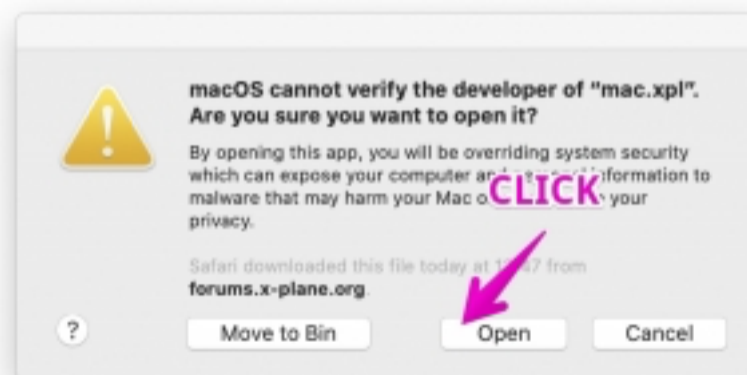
macOS cannot verify the developer of "mac.xpl". Are you sure you want to open it?

By opening this app, you will be overriding system security which can expose your computer an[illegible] information to malware that may harm your Mac o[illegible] your privacy.

CLICK

Safari downloaded this file today at 1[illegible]47 from forums.x-plane.org.

?

Move to Bin

Open

Cancel